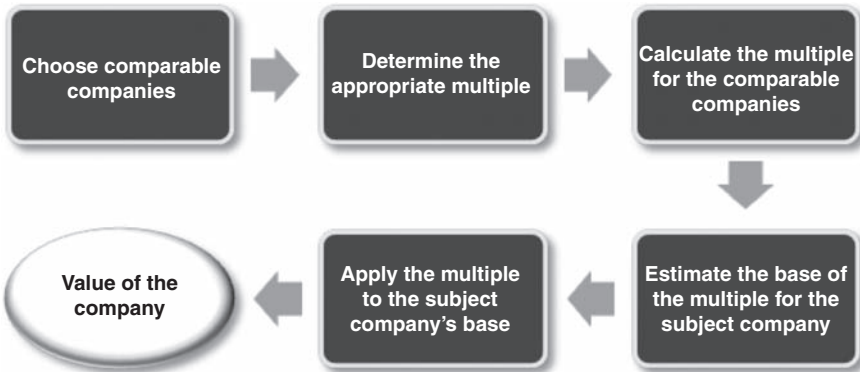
Choose comparable companies

Determine the appropriate multiple

Calculate the multiple for the comparable companies

Estimate the base of the multiple for the subject company

Apply the multiple to the subject company's base

Value of the company